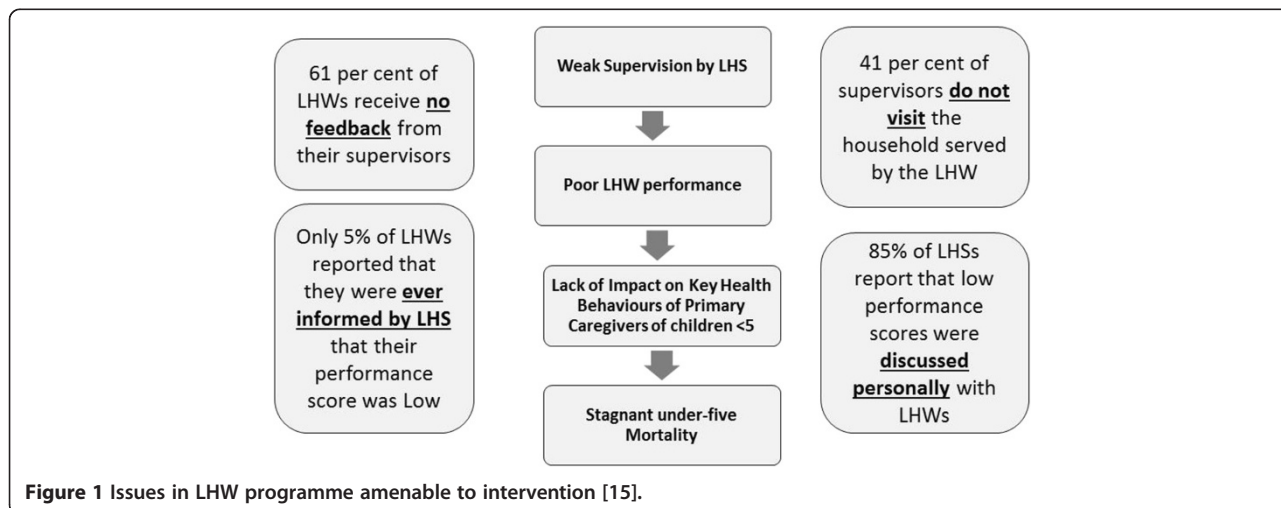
61 per cent of LHWs receive **no feedback** from their supervisors

Only 5% of LHWs reported that they were **ever informed by LHS** that their performance score was Low

Weak Supervision by LHS

Poor LHW performance

Lack of Impact on Key Health Behaviours of Primary Caregivers of children <5

Stagnant under-five Mortality

41 per cent of supervisors **do not visit** the household served by the LHW

85% of LHSs report that low performance scores were **discussed personally** with LHWs

**Figure 1** Issues in LHW programme amenable to intervention [15].